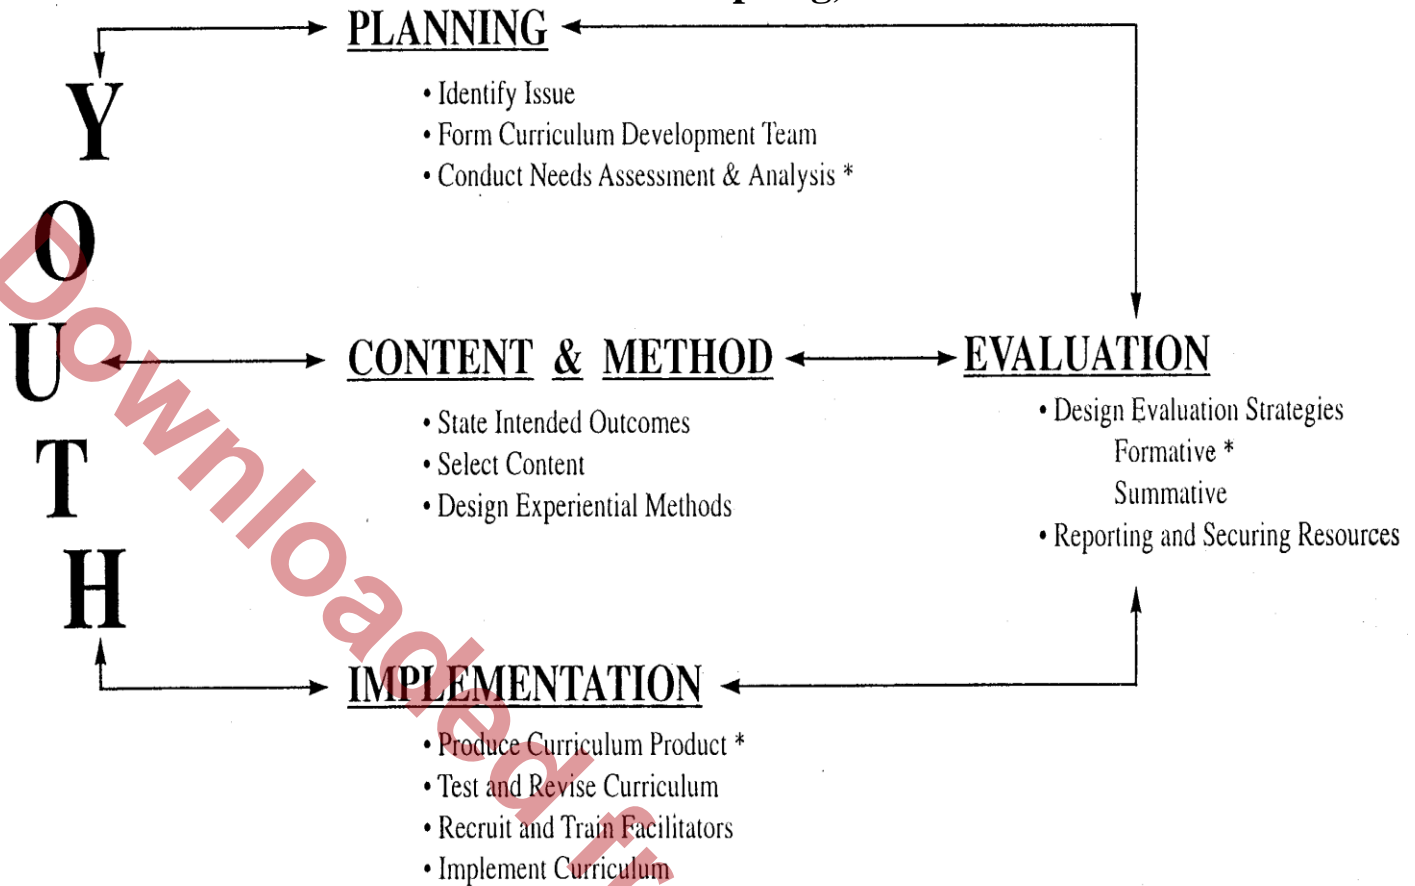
PLANNING

• Identify Issue
• Form Curriculum Development Team
• Conduct Needs Assessment & Analysis *

Y
O
U
T
H

CONTENT & METHOD

• State Intended Outcomes
• Select Content
• Design Experiential Methods

EVALUATION

• Design Evaluation Strategies
Formative *
Summative
• Reporting and Securing Resources

IMPLEMENTATION

• Produce Curriculum Product *
• Test and Revise Curriculum
• Recruit and Train Facilitators
• Implement Curriculum

Downloaded f